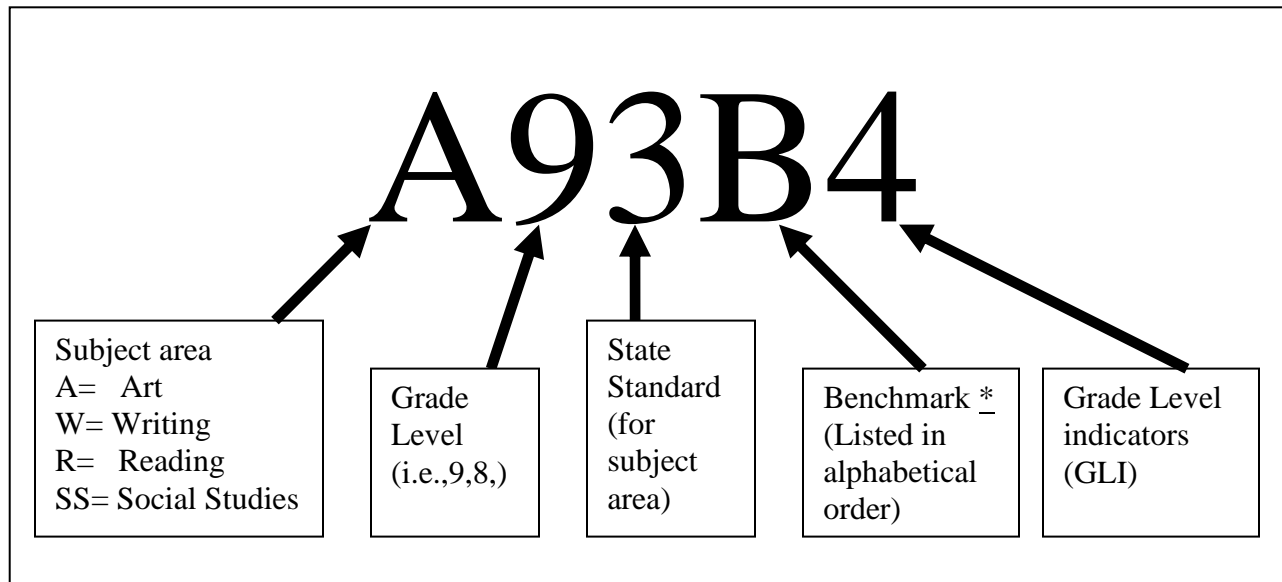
A93B4

Subject area
A= Art
W= Writing
R= Reading
SS= Social Studies

Grade Level (i.e.,9,8,)

State Standard (for subject area)

Benchmark * (Listed in alphabetical order)

Grade Level indicators (GLI)